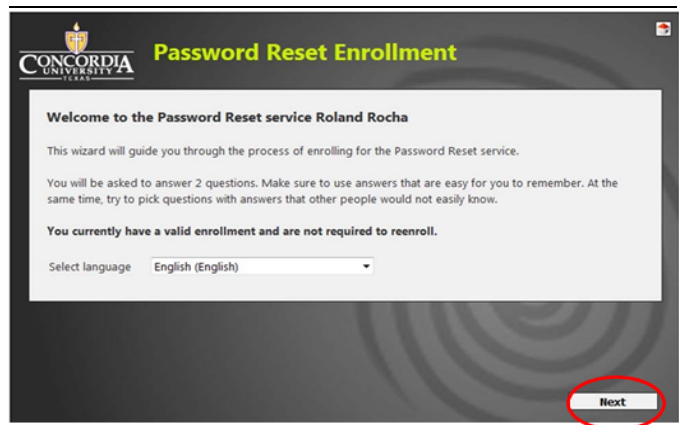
CONCORDIA UNIVERSITY TEXAS

Password Reset Enrollment

Welcome to the Password Reset service Roland Rocha

This wizard will guide you through the process of enrolling for the Password Reset service.

You will be asked to answer 2 questions. Make sure to use answers that are easy for you to remember. At the same time, try to pick questions with answers that other people would not easily know.

You currently have a valid enrollment and are not required to reenroll.

Select language English (English)

Next